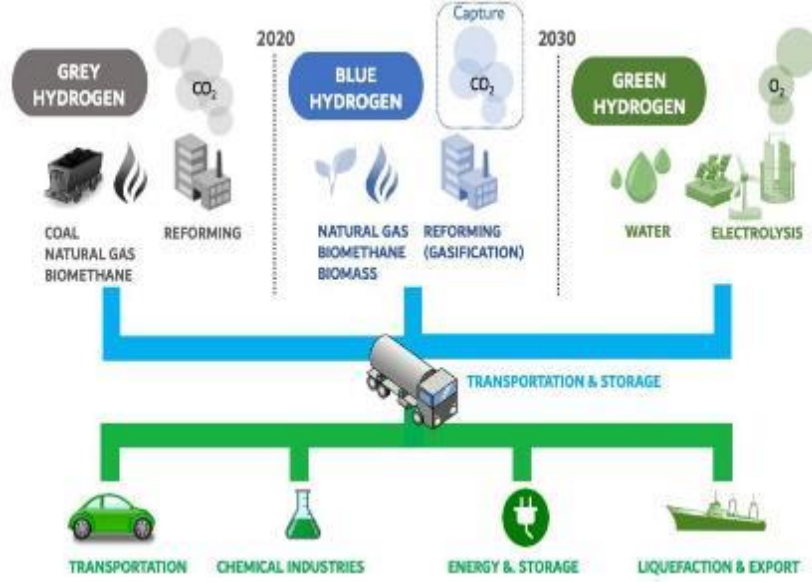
GREY HYDROGEN

$CO_2$

COAL
NATURAL GAS
BIOMETHANE

REFORMING

2020

BLUE HYDROGEN

Capture

$CO_2$

NATURAL GAS
BIOMETHANE
BIOMASS

REFORMING
(GASIFICATION)

2030

GREEN HYDROGEN

$O_2$

WATER

ELECTROLYSIS

TRANSPORTATION & STORAGE

TRANSPORTATION

CHEMICAL INDUSTRIES

ENERGY & STORAGE

LIQUEFACTION & EXPORT